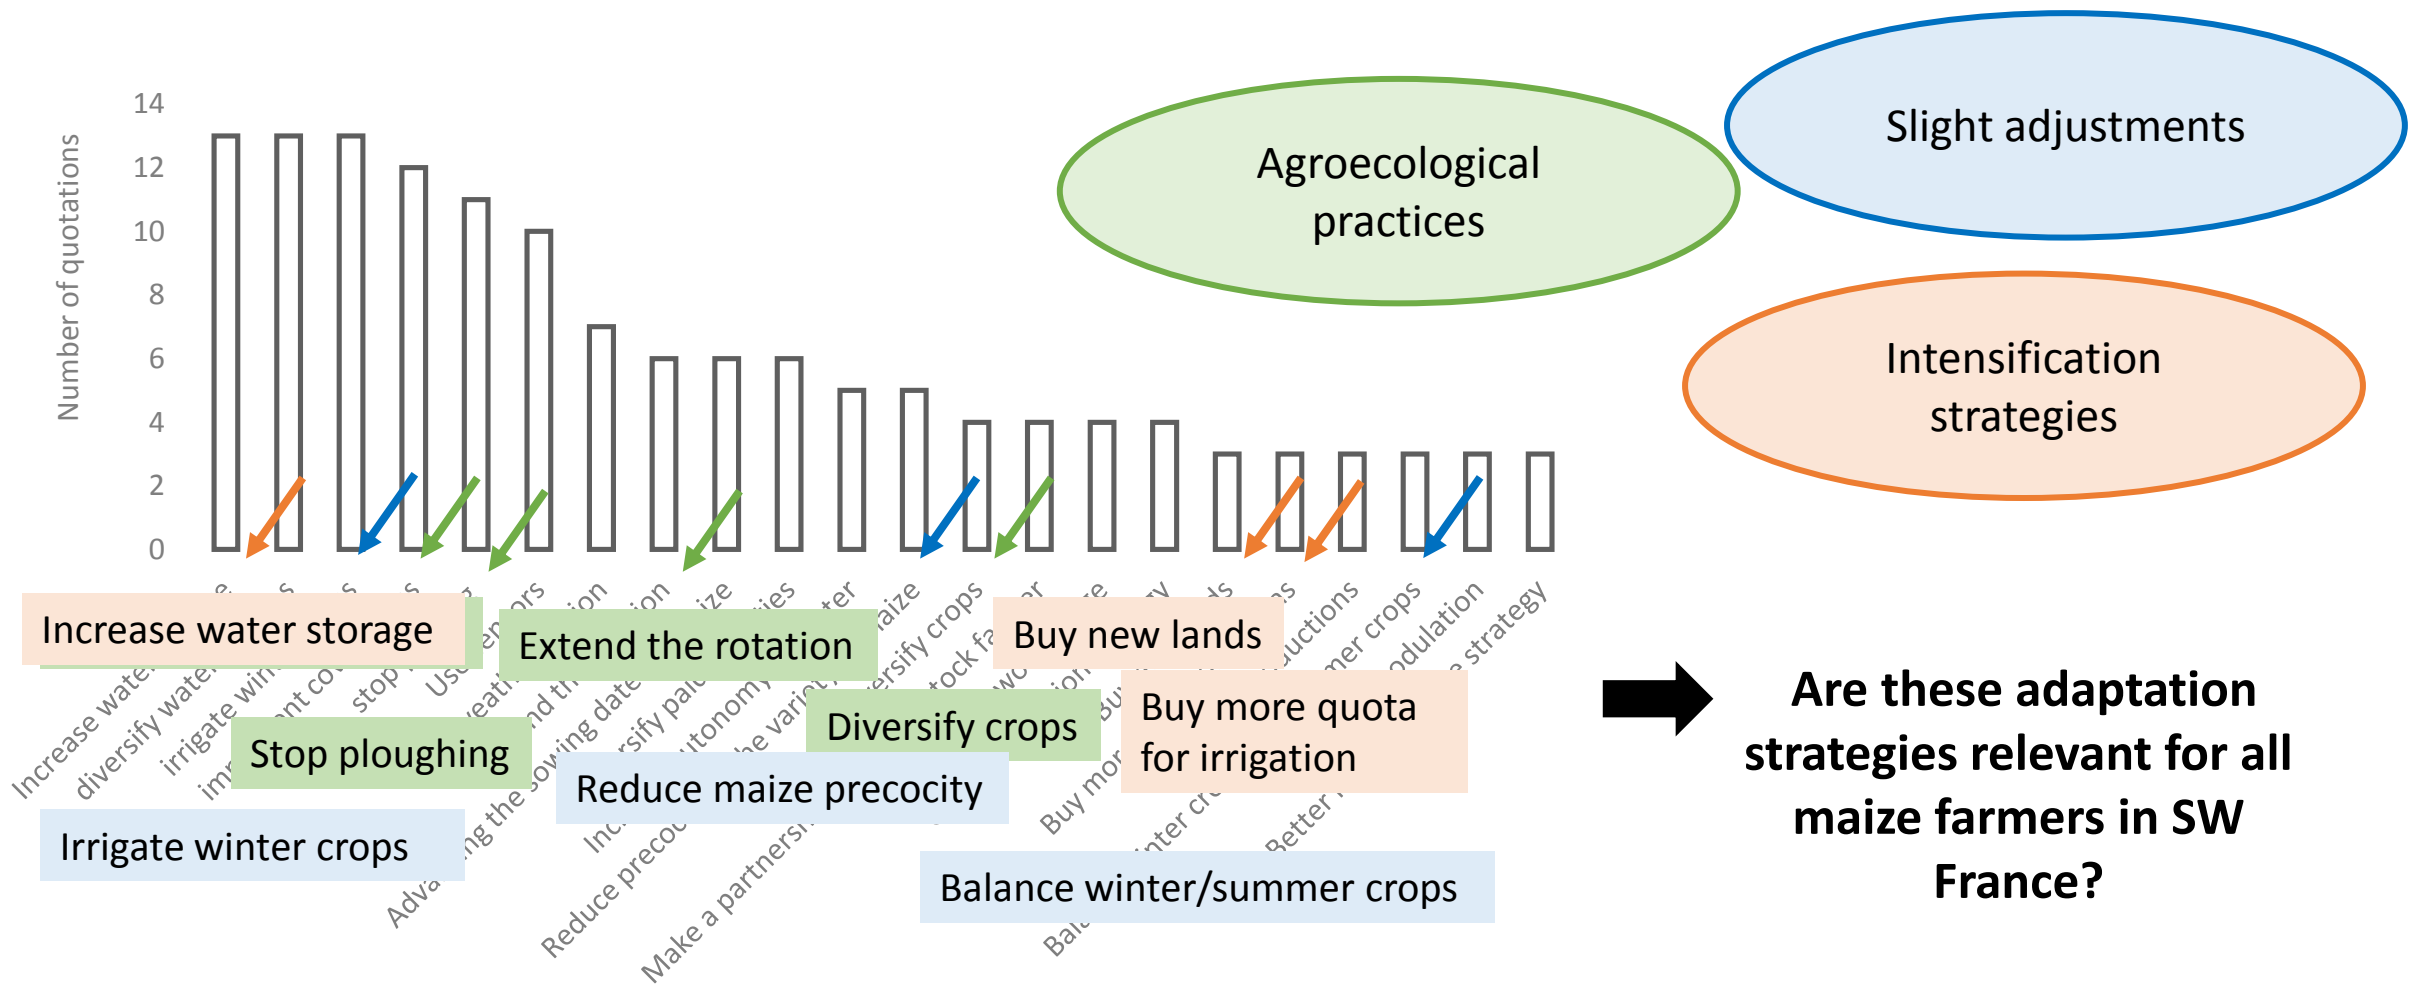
Number of quotations

14
12
10
8
6
4
2
0

Agroecological practices

Slight adjustments

Intensification strategies

Increase water storage

Extend the rotation

Buy new lands

Diversify crops

Buy more quota for irrigation

Stop ploughing

Reduce maize precocity

Irrigate winter crops

Balance winter/summer crops

Increase wate
diversify wate
irrigate win
im
stop
Us
Adva
Reduce preco
Make a partners
Buy mor
Bal

Are these adaptation strategies relevant for all maize farmers in SW France?